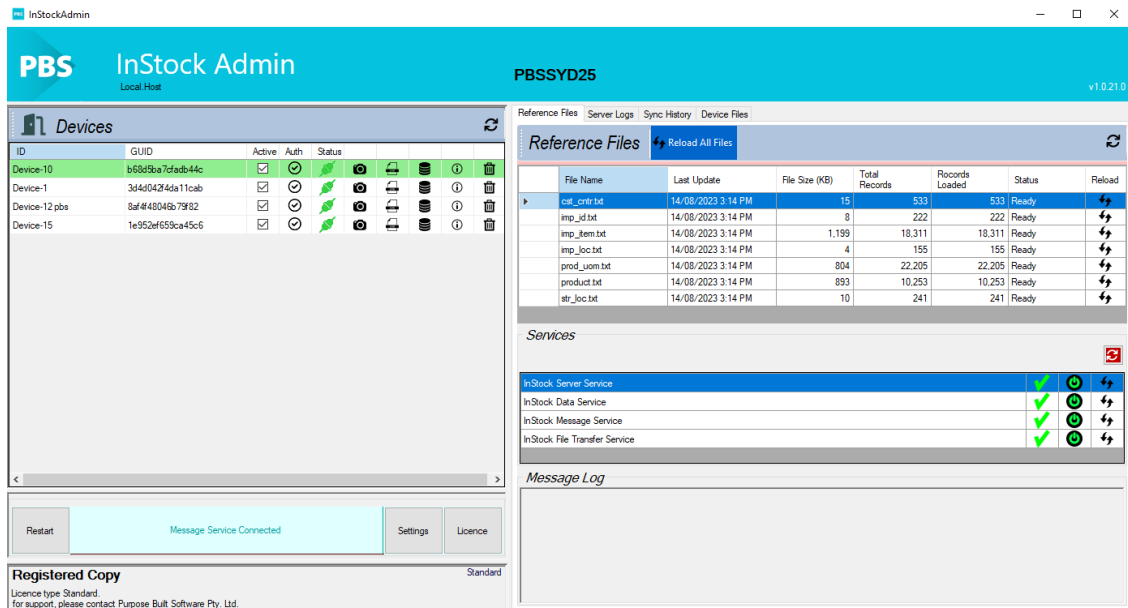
PBS InStockAdmin

PBS InStock Admin
Local.Host

PBSSYD25

v1.0.21.0

Devices

| ID | GUID | Active | Auth | Status |
|---|---|---|---|---|
| Device-10 | b68d5ba7cfadb44c | | | |
| Device-1 | 3d4d042f4da11cab | | | |
| Device-12.pbs | 8af4f48046b79f82 | | | |
| Device-15 | 1e952ef659ca45c6 | | | |

Restart | Message Service Connected | Settings | Licence

Registered Copy
Standard
Licence type Standard.
for support, please contact Purpose Built Software Pty. Ltd.

Reference Files | Server Logs | Sync History | Device Files

Reference Files
Reload All Files

| File Name | Last Update | File Size (KB) | Total Records | Rocords Loaded | Status | Reload |
|---|---|---|---|---|---|---|
| cst_cntr.txt | 14/08/2023 3:14 PM | 15 | 533 | 533 | Ready | |
| imp_id.txt | 14/08/2023 3:14 PM | 8 | 222 | 222 | Ready | |
| imp_item.txt | 14/08/2023 3:14 PM | 1,199 | 18,311 | 18,311 | Ready | |
| imp_loc.txt | 14/08/2023 3:14 PM | 4 | 155 | 155 | Ready | |
| prod_uom.txt | 14/08/2023 3:14 PM | 804 | 22,205 | 22,205 | Ready | |
| product.txt | 14/08/2023 3:14 PM | 893 | 10,253 | 10,253 | Ready | |
| str_loc.txt | 14/08/2023 3:14 PM | 10 | 241 | 241 | Ready | |

Services

InStock Server Service
InStock Data Service
InStock Message Service
InStock File Transfer Service

Message Log